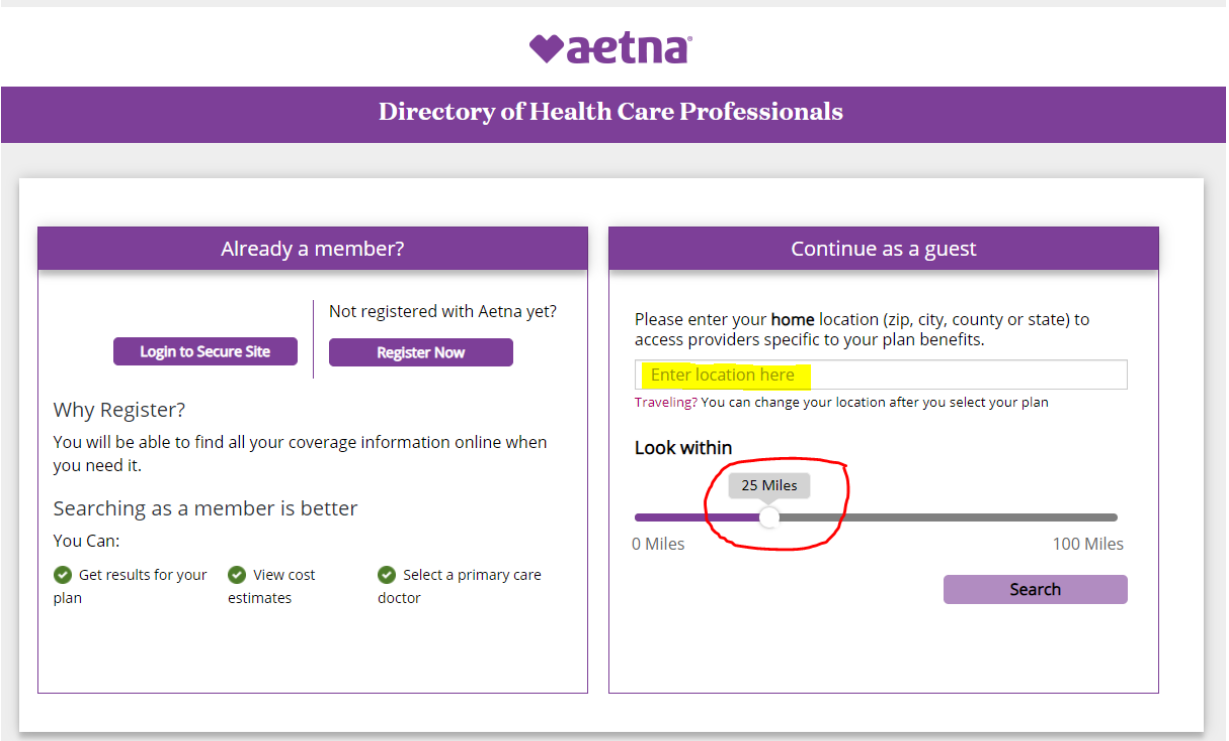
♥aetna®

Directory of Health Care Professionals

Already a member?

Login to Secure Site

Not registered with Aetna yet?

Register Now

Why Register?

You will be able to find all your coverage information online when you need it.

Searching as a member is better

You Can:

Get results for your plan

View cost estimates

Select a primary care doctor

Continue as a guest

Please enter your **home** location (zip, city, county or state) to access providers specific to your plan benefits.

Enter location here

Traveling? You can change your location after you select your plan

Look within

25 Miles

0 Miles

100 Miles

Search